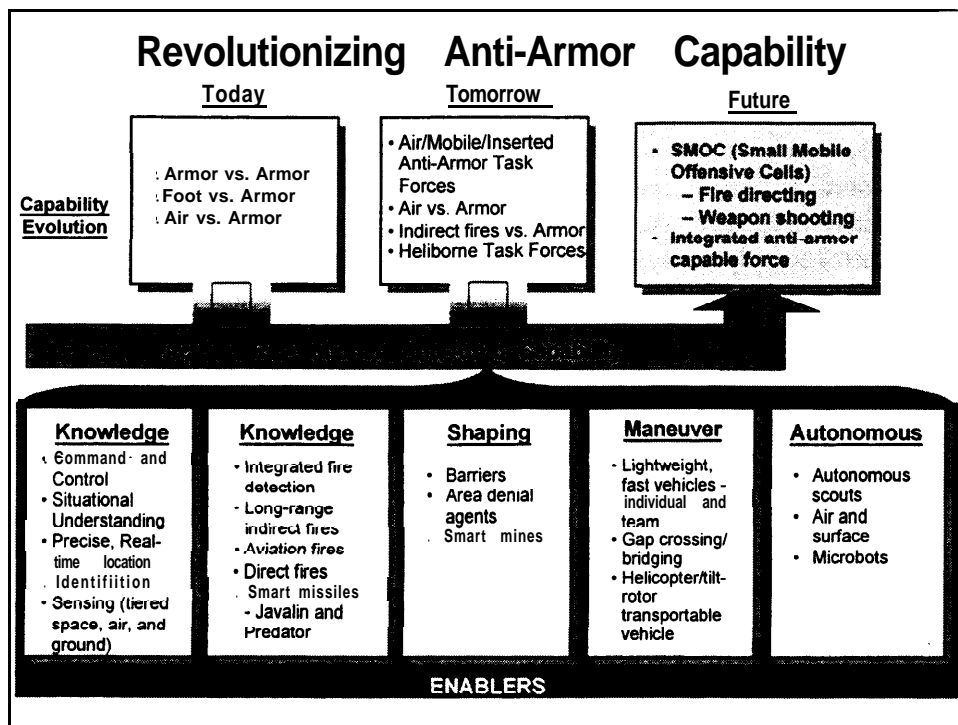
Revolutionizing Anti-Armor Capability

Today
Armor vs. Armor
Foot vs. Armor
Air vs. Armor

Tomorrow
• Air/Mobile/Inserted Anti-Armor Task Forces
• Air vs. Armor
• Indirect fires vs. Armor
• Heliborne Task Forces

Future
• SMOC (Small Mobile Offensive Cells)
– Fire directing
– Weapon shooting
• Integrated anti-armor capable force

Capability Evolution

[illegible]

Knowledge
• Command and Control
• Situational Understanding
• Precise, Real-time location Identifiition
• Sensing (tiered space, air, and ground)

Knowledge
• Integrated fire detection
• Long-range indirect fires
• Aviation fires
• Direct fires
. Smart missiles
- Javalin and Predator

Shaping
• Barriers
• Area denial agents
. Smart mines

Maneuver
• Lightweight, fast vehicles - individual and team
• Gap crossing/ bridging
• Helicopter/tilt-rotor transportable vehicle

Autonomous
• Autonomous scouts
• Air and surface
• Microbots

ENABLERS